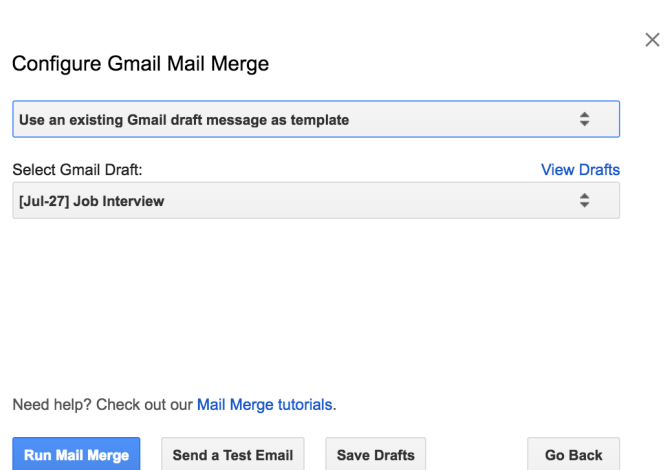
Configure Gmail Mail Merge

×

Use an existing Gmail draft message as template

Select Gmail Draft:

View Drafts

[Jul-27] Job Interview

Need help? Check out our Mail Merge tutorials.

Run Mail Merge

Send a Test Email

Save Drafts

Go Back